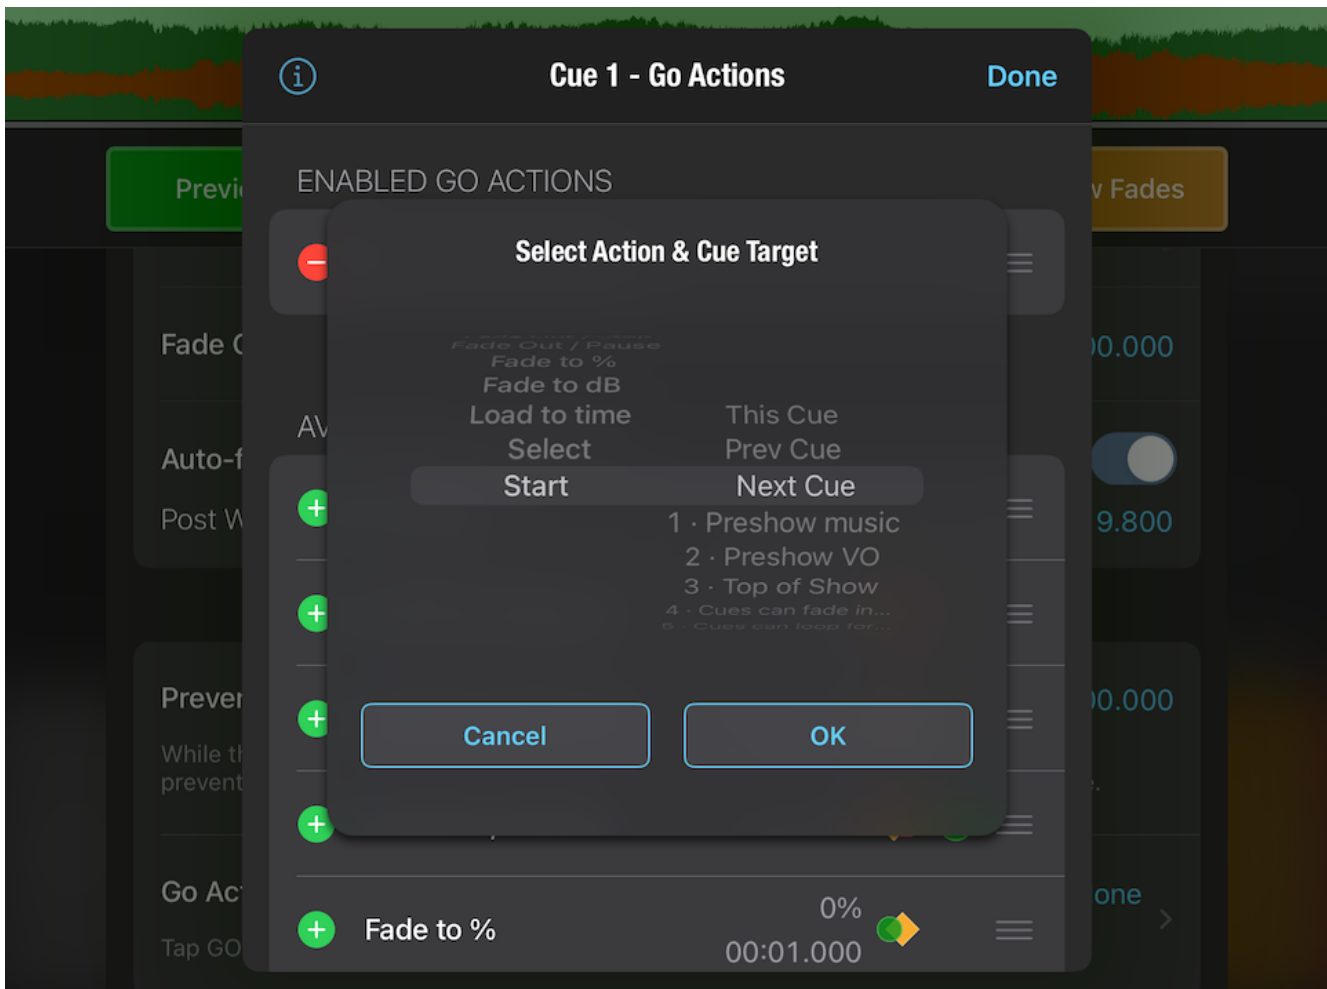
Previ

v Fades

Cue 1 - Go Actions

Done

ENABLED GO ACTIONS

Select Action & Cue Target

Fade Out / Pause
Fade to %
Fade to dB
Load to time
Select
Start

This Cue
Prev Cue
Next Cue
1 · Preshow music
2 · Preshow VO
3 · Top of Show
4 · Cues can fade in...
5 · Cues can loop for...

Cancel

OK

Fade C

00.000

AV

Auto-f

Post W

9.800

Preven

While th
prevent

00.000

Go Ac

Tap GO

one

Fade to %

0%
00:01.000